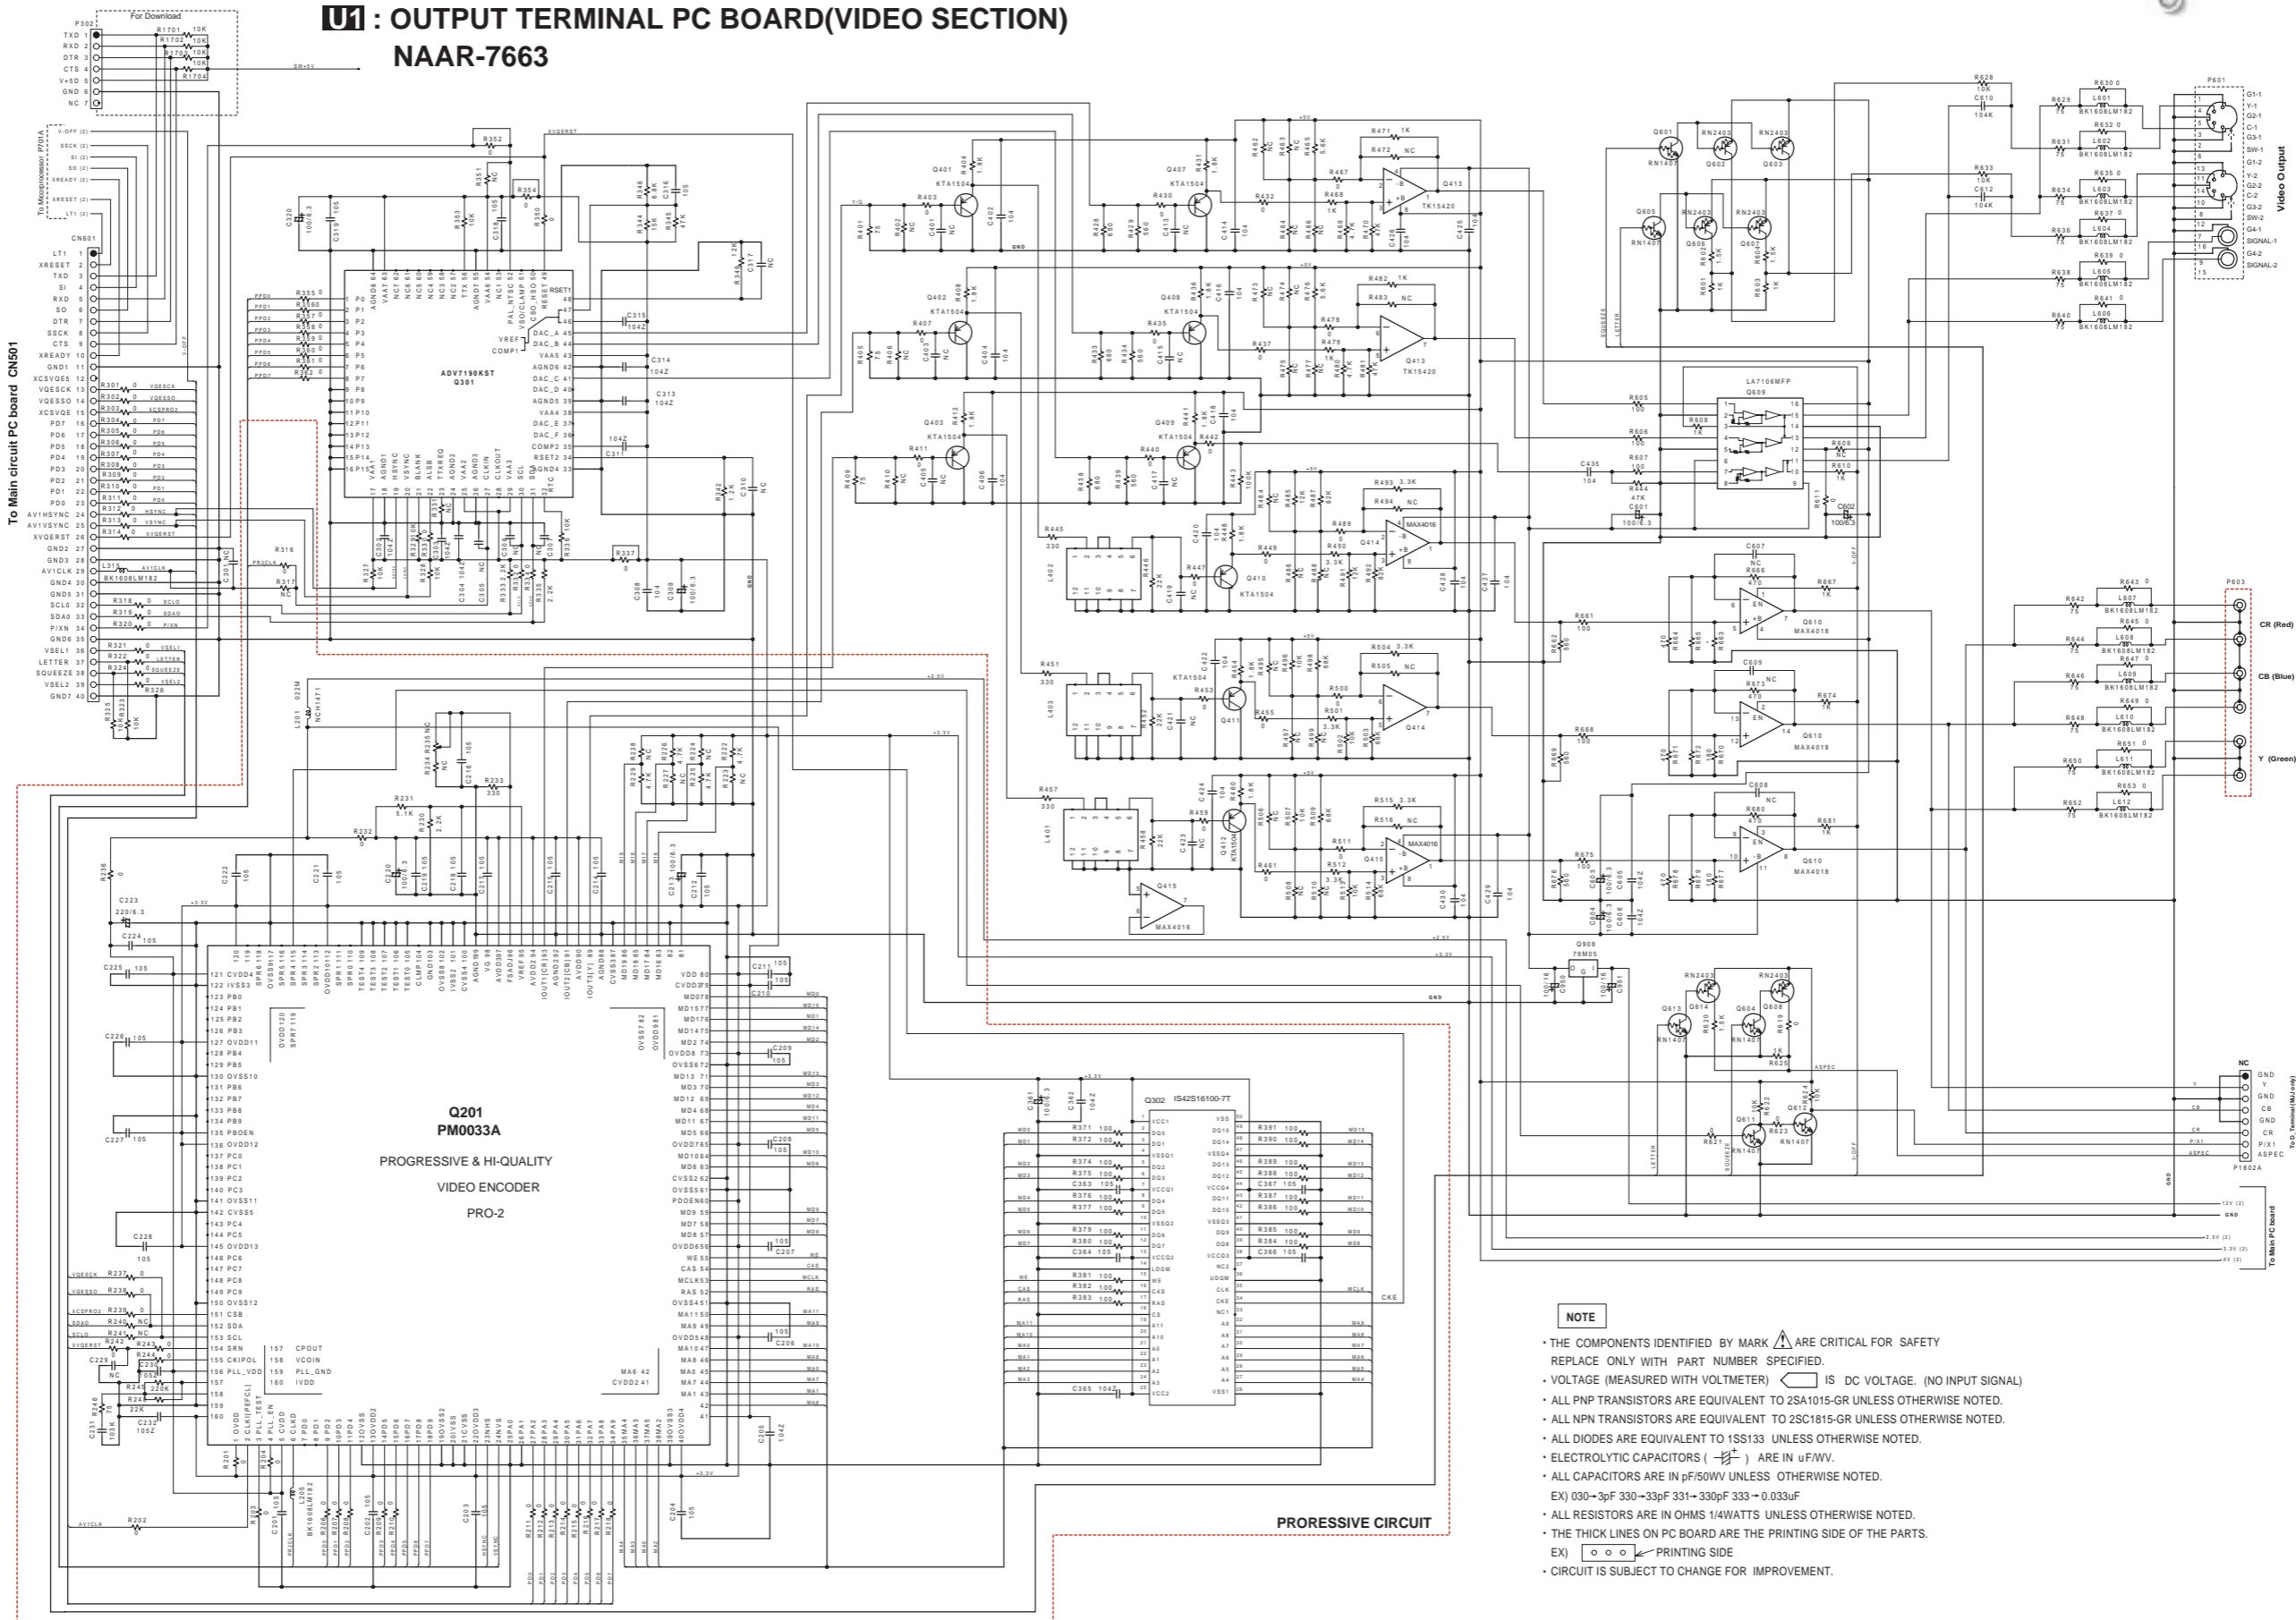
U1 : OUTPUT TERMINAL PC BOARD(VIDEO SECTION)
NAAR-7663

For Download
P302
TXD 1
RXD 2
DTR 3
CTS 4
V+5D 5
GND 6
NC 7

To Main circuit PC board CN501

Video Output

Q201
PM0033A
PROGRESSIVE & HI-QUALITY
VIDEO ENCODER
PRO-2

ADV7190KST
Q301

Q302 IS42S16100-7T

LA7106MFP
Q609

P601
P603
CR (Red)
CB (Blue)
Y (Green)

P1802A

To Main PC board

PRORESSIVE CIRCUIT

NOTE
• THE COMPONENTS IDENTIFIED BY MARK ⚠ ARE CRITICAL FOR SAFETY REPLACE ONLY WITH PART NUMBER SPECIFIED.
• VOLTAGE (MEASURED WITH VOLTMETER) IS DC VOLTAGE. (NO INPUT SIGNAL)
• ALL PNP TRANSISTORS ARE EQUIVALENT TO 2SA1015-GR UNLESS OTHERWISE NOTED.
• ALL NPN TRANSISTORS ARE EQUIVALENT TO 2SC1815-GR UNLESS OTHERWISE NOTED.
• ALL DIODES ARE EQUIVALENT TO 1SS133 UNLESS OTHERWISE NOTED.
• ELECTROLYTIC CAPACITORS ( ) ARE IN uF/WV.
• ALL CAPACITORS ARE IN pF/50WV UNLESS OTHERWISE NOTED.
EX) 030→3pF 330→33pF 331→330pF 333→0.033uF
• ALL RESISTORS ARE IN OHMS 1/4WATTS UNLESS OTHERWISE NOTED.
• THE THICK LINES ON PC BOARD ARE THE PRINTING SIDE OF THE PARTS.
EX) PRINTING SIDE
• CIRCUIT IS SUBJECT TO CHANGE FOR IMPROVEMENT.